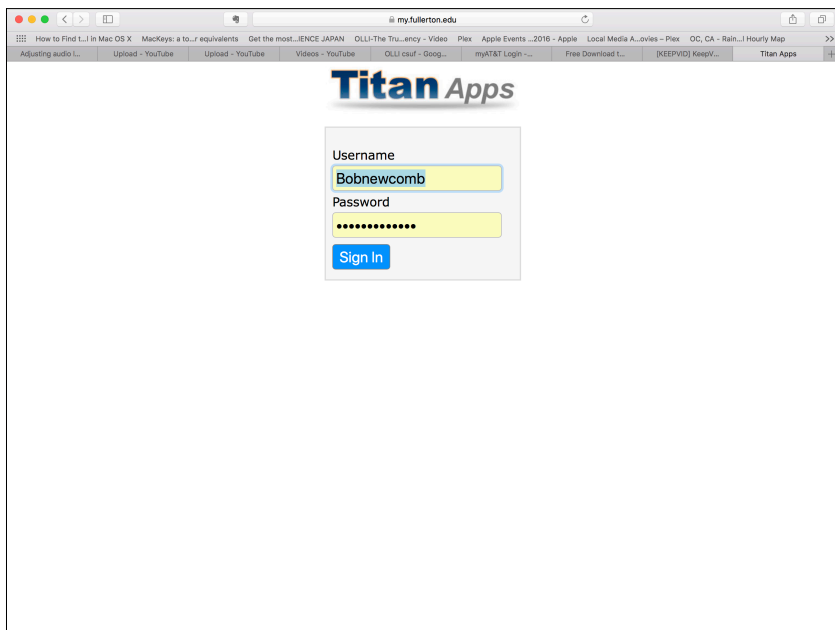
my.fullerton.edu

How to Find t...l in Mac OS X MacKeys: a to...r equivalents Get the most...IENCE JAPAN OLLI-The Tru...ency - Video Plex Apple Events ...2016 - Apple Local Media A...ovies – Plex OC, CA - Rain...l Hourly Map >>

Adjusting audio l... Upload - YouTube Upload - YouTube Videos - YouTube OLLI csuf - Goog... myAT&T Login -... Free Download t... [KEEPVID] KeepV... Titan Apps +

Titan Apps

Username
Bobnewcomb
Password
•••••••••••••
Sign In